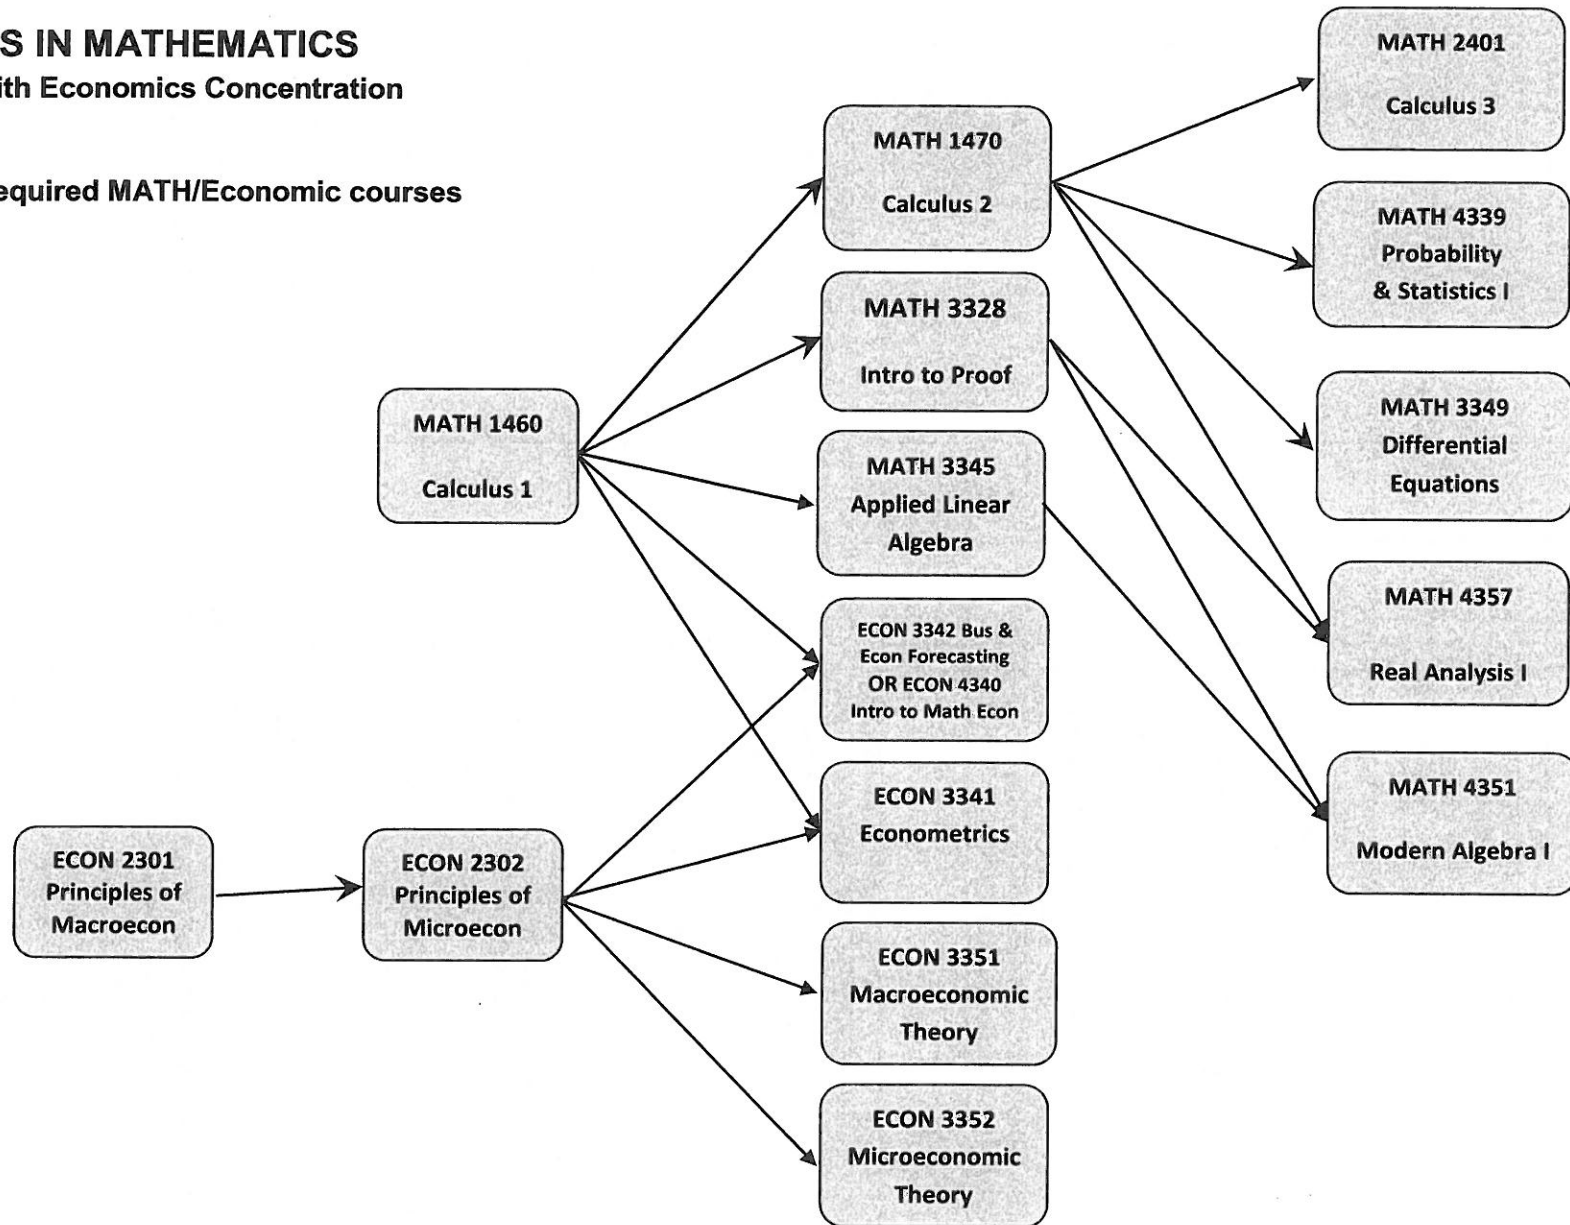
S IN MATHEMATICS
ith Economics Concentration

equired MATH/Economic courses

MATH 1460
Calculus 1

MATH 1470
Calculus 2

MATH 3328
Intro to Proof

MATH 3345
Applied Linear Algebra

ECON 3342 Bus & Econ Forecasting OR ECON 4340 Intro to Math Econ

ECON 3341
Econometrics

ECON 3351
Macroeconomic Theory

ECON 3352
Microeconomic Theory

MATH 2401
Calculus 3

MATH 4339
Probability & Statistics I

MATH 3349
Differential Equations

MATH 4357
Real Analysis I

MATH 4351
Modern Algebra I

ECON 2301
Principles of Macroecon

ECON 2302
Principles of Microecon